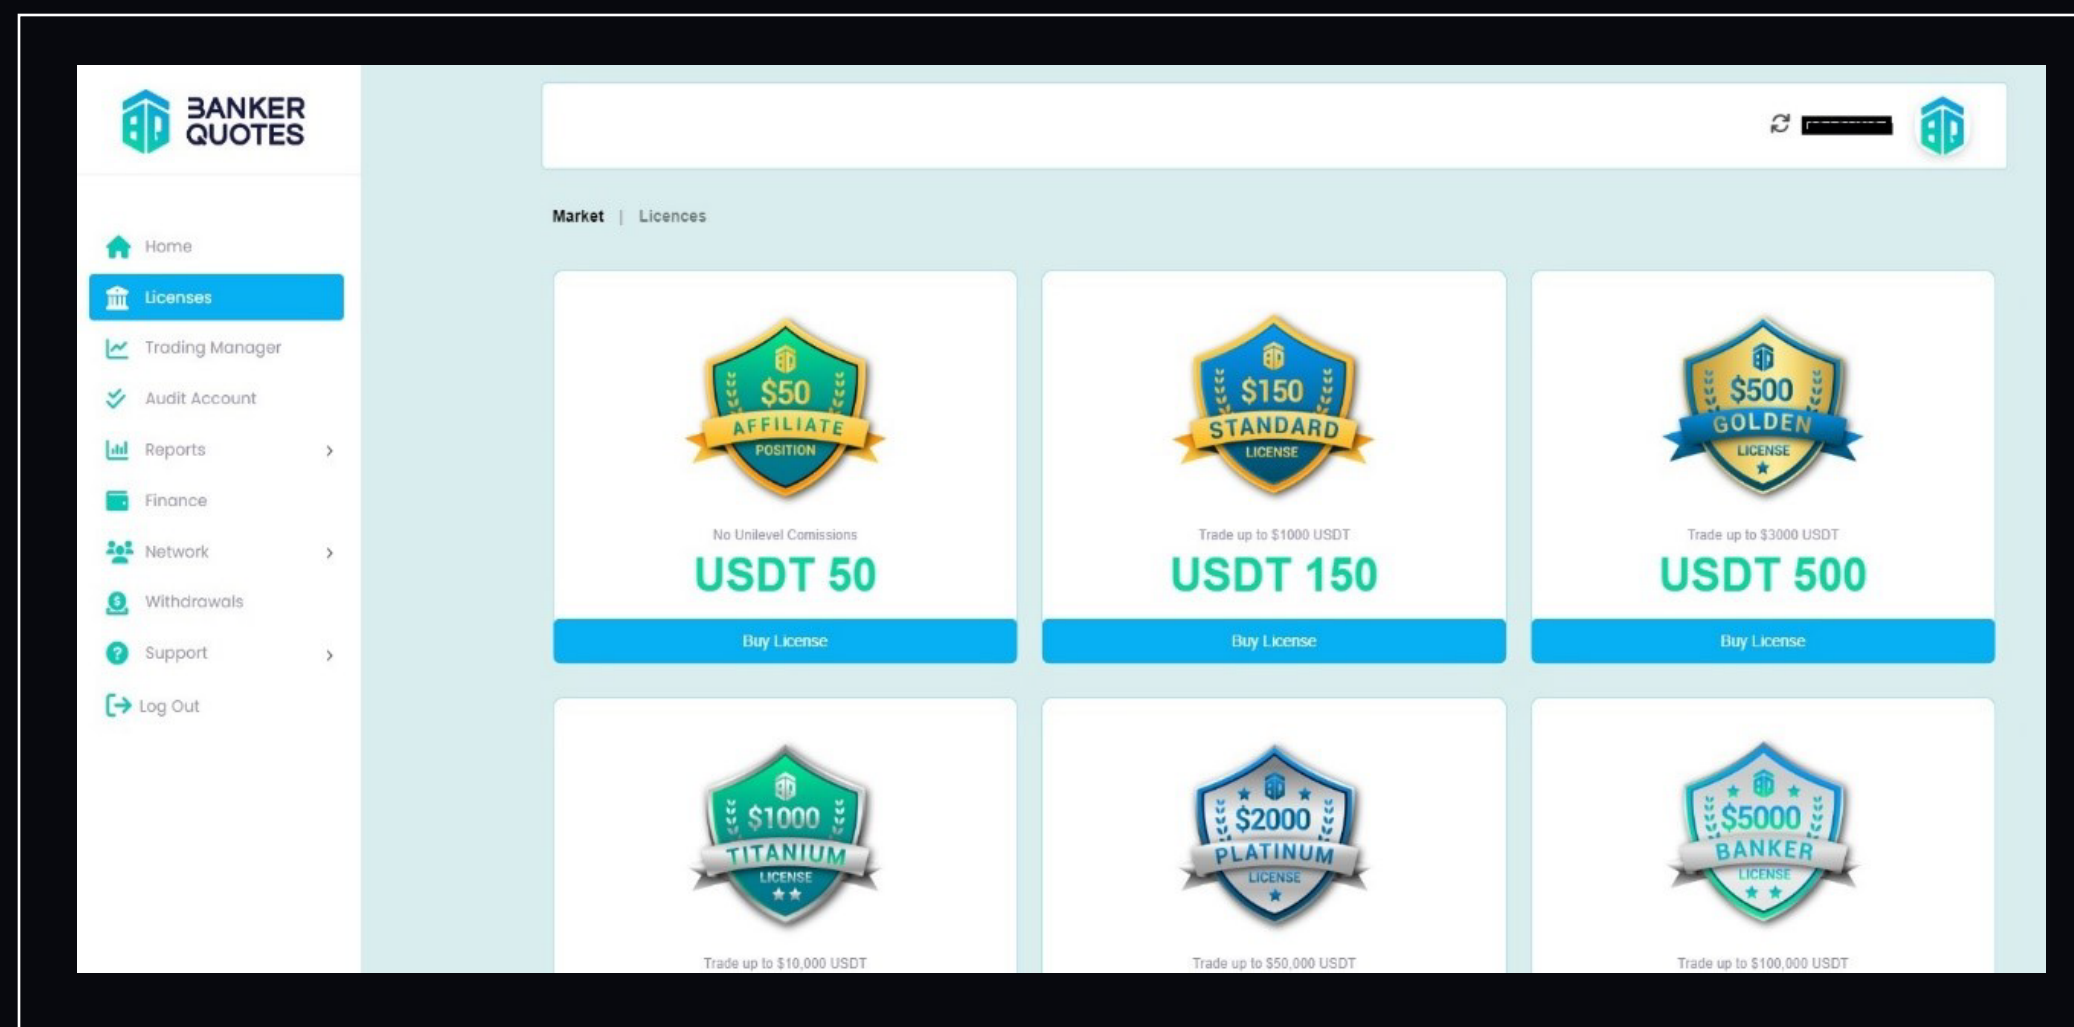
BANKER QUOTES

Home
Licenses
Trading Manager
Audit Account
Reports
Finance
Network
Withdrawals
Support
Log Out

Market | Licences

$50 AFFILIATE POSITION
No Unilevel Comissions
USDT 50
Buy License

$150 STANDARD LICENSE
Trade up to $1000 USDT
USDT 150
Buy License

$500 GOLDEN LICENSE
Trade up to $3000 USDT
USDT 500
Buy License

$1000 TITANIUM LICENSE
Trade up to $10,000 USDT

$2000 PLATINUM LICENSE
Trade up to $50,000 USDT

$5000 BANKER LICENSE
Trade up to $100,000 USDT